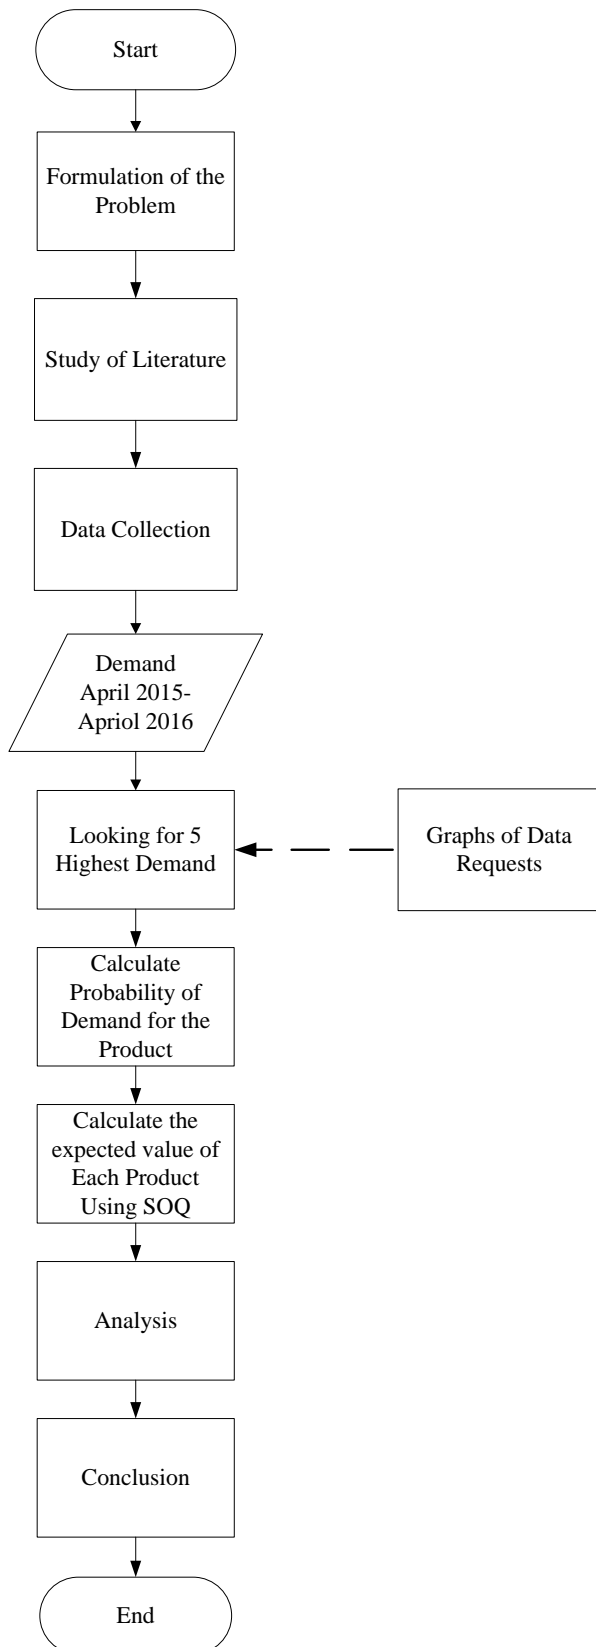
Start

Formulation of the Problem

Study of Literature

Data Collection

Demand April 2015- Apriol 2016

Looking for 5 Highest Demand

Graphs of Data Requests

Calculate Probability of Demand for the Product

Calculate the expected value of Each Product Using SOQ

Analysis

Conclusion

End